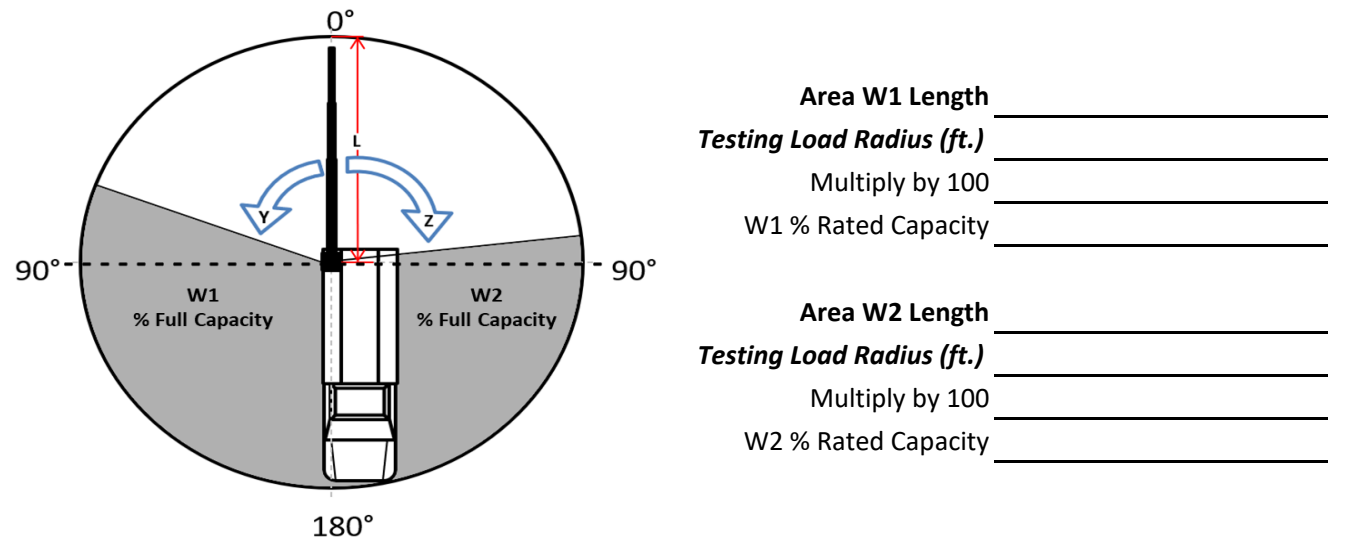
0°

L

Y

Z

90°

90°

W1
% Full Capacity

W2
% Full Capacity

180°

Area W1 Length

Testing Load Radius (ft.)

Multiply by 100

W1 % Rated Capacity

Area W2 Length

Testing Load Radius (ft.)

Multiply by 100

W2 % Rated Capacity